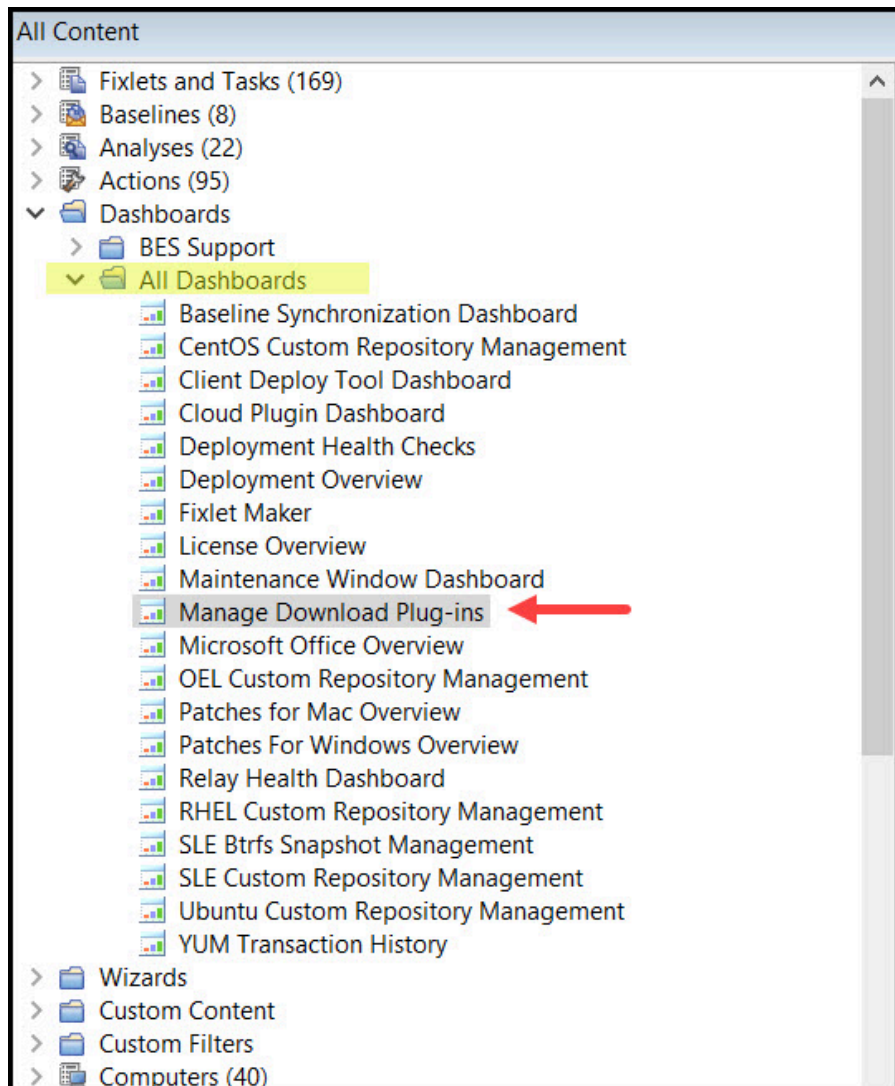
All Content

Fixlets and Tasks (169)
Baselines (8)
Analyses (22)
Actions (95)
Dashboards
BES Support
All Dashboards
Baseline Synchronization Dashboard
CentOS Custom Repository Management
Client Deploy Tool Dashboard
Cloud Plugin Dashboard
Deployment Health Checks
Deployment Overview
Fixlet Maker
License Overview
Maintenance Window Dashboard
Manage Download Plug-ins
Microsoft Office Overview
OEL Custom Repository Management
Patches for Mac Overview
Patches For Windows Overview
Relay Health Dashboard
RHEL Custom Repository Management
SLE Btrfs Snapshot Management
SLE Custom Repository Management
Ubuntu Custom Repository Management
YUM Transaction History
Wizards
Custom Content
Custom Filters
Computers (40)